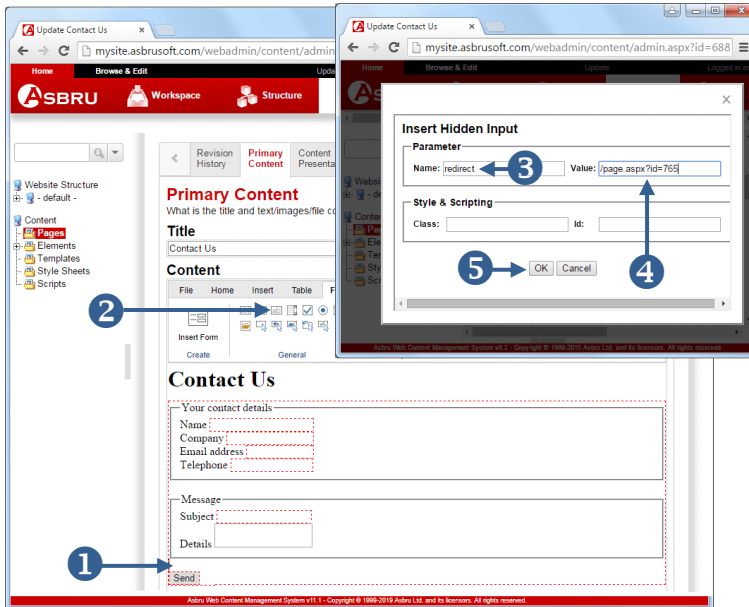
Update Contact Us

mysite.asbrusoft.com/webadmin/content/admin

Home Browse & Edit Upd

ASBRU Workspace Structure

Website Structure
- default -

Content
Pages
Elements
Templates
Style Sheets
Scripts

Revision History
Primary Content
Content Presenta

Primary Content
What is the title and text/images/file co

Title
Contact Us

Content
File Home Insert Table F

Insert Form
Create
General

Contact Us

Your contact details
Name
Company
Email address
Telephone

Message
Subject

Details

Send

Asbru Web Content Management System v11.1 - Copyright © 1999-2019 Asbru Ltd. and its licensors. All rights reserved.

Update Contact Us

mysite.asbrusoft.com/webadmin/content/admin.aspx?id=688

Home Browse & Edit Update Logged in as

Insert Hidden Input

Parameter
Name: redirect
Value: /page.aspx?id=765

Style & Scripting
Class:
Id:

OK Cancel

Asbru Web Content Management System v9.2 - Copyright © 1999-2010 Asbru Ltd. and its licensors. All rights reserved.

1
2
3
4
5